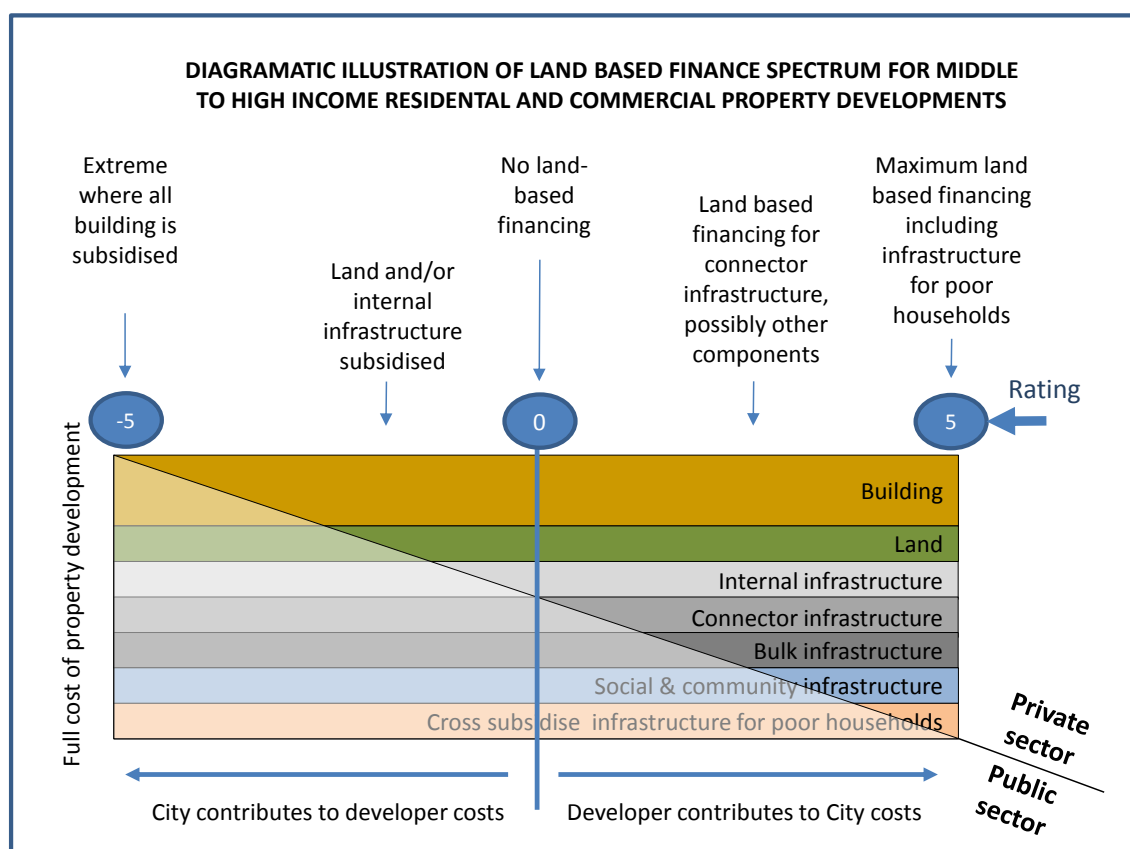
DIAGRAMATIC ILLUSTRATION OF LAND BASED FINANCE SPECTRUM FOR MIDDLE TO HIGH INCOME RESIDENTAL AND COMMERCIAL PROPERTY DEVELOPMENTS

Extreme where all building is subsidised

Land and/or internal infrastructure subsidised

No land-based financing

Land based financing for connector infrastructure, possibly other components

Maximum land based financing including infrastructure for poor households

-5

0

5

Rating

Full cost of property development

Building

Land

Internal infrastructure

Connector infrastructure

Bulk infrastructure

Social & community infrastructure

Cross subsidise infrastructure for poor households

Private sector

Public sector

City contributes to developer costs

Developer contributes to City costs